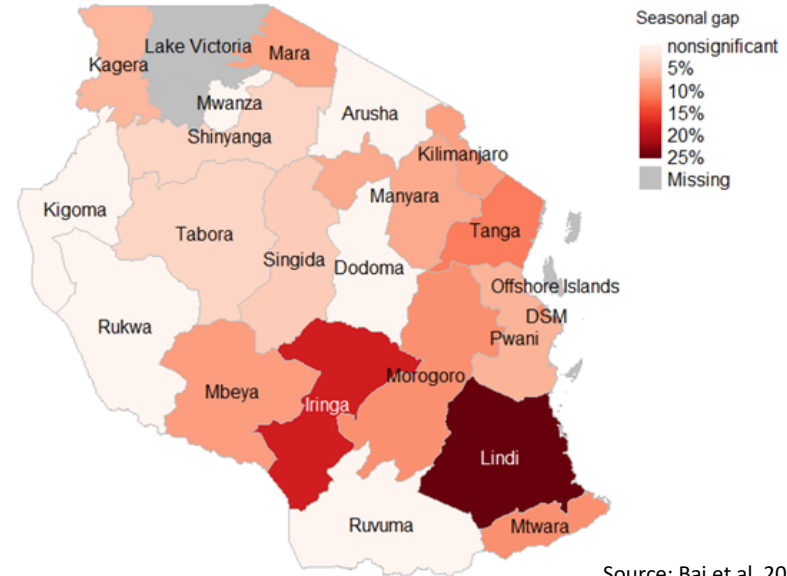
Seasonal gap
nonsignificant
5%
10%
15%
20%
25%
Missing

Lake Victoria
Mara
Kagera
Mwanza
Arusha
Shinyanga
Kilimanjaro
Manyara
Kigoma
Tabora
Tanga
Singida
Dodoma
Offshore Islands
DSM
Rukwa
Pwani
Morogoro
Mbeya
Iringa
Lindi
Ruvuma
Mtwara

Source: Bai et al. 20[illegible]